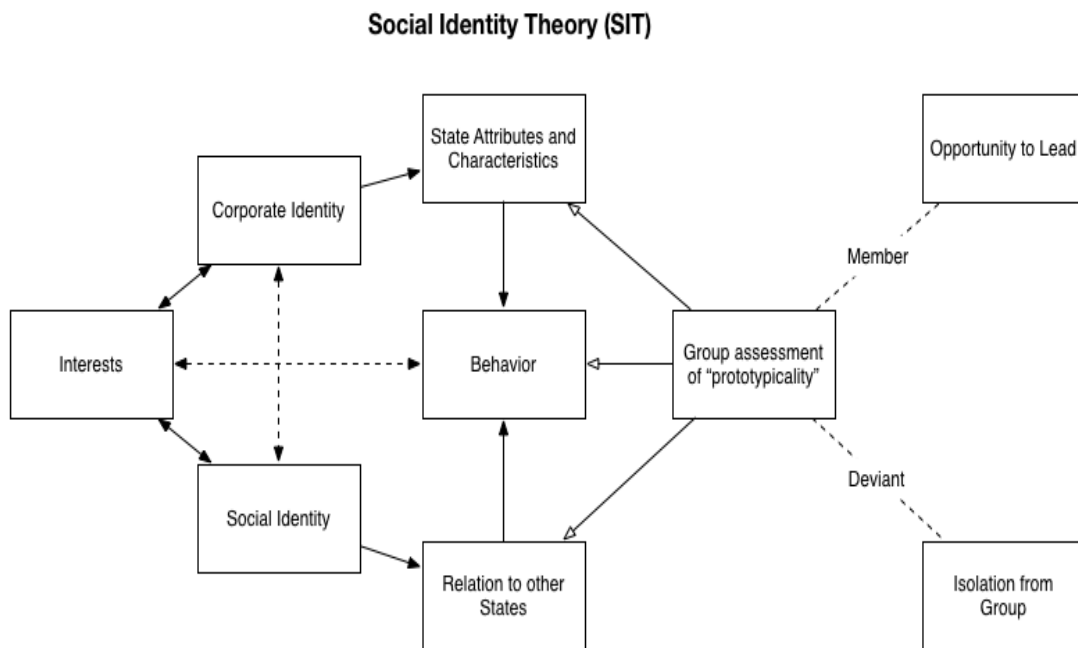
Social Identity Theory (SIT)

State Attributes and Characteristics

Opportunity to Lead

Corporate Identity

Member

Interests

Behavior

Group assessment of "prototypicality"

Deviant

Social Identity

Relation to other States

Isolation from Group